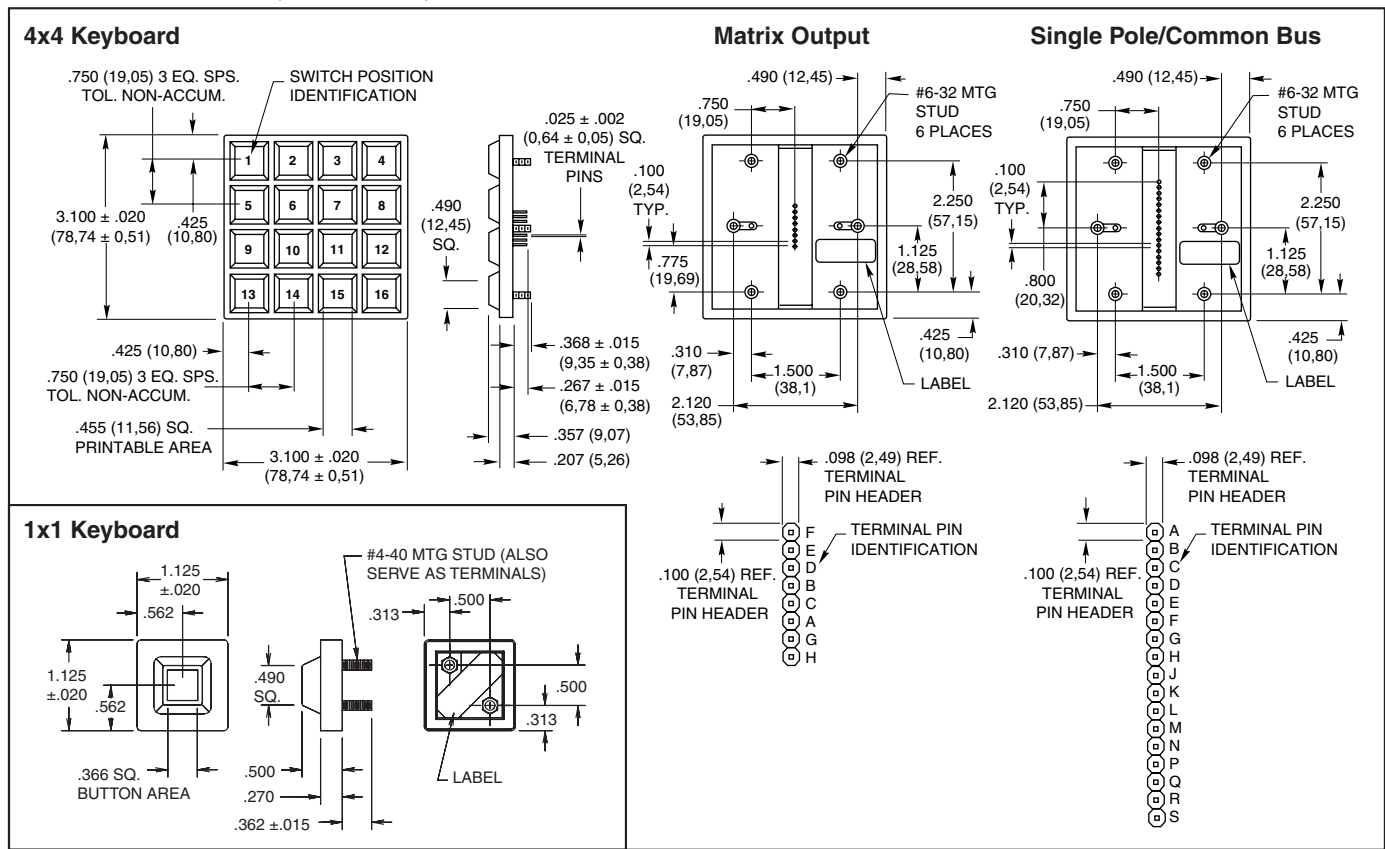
4x4 Keyboard

.750 (19,05) 3 EQ. SPS. TOL. NON-ACCUM.

SWITCH POSITION IDENTIFICATION

1 2 3 4
5 6 7 8
9 10 11 12
13 14 15 16

3.100 ± .020 (78,74 ± 0,51)

.425 (10,80)

.425 (10,80)

.750 (19,05) 3 EQ. SPS. TOL. NON-ACCUM.

.455 (11,56) SQ. PRINTABLE AREA

3.100 ± .020 (78,74 ± 0,51)

.025 ± .002 (0,64 ± 0,05) SQ. TERMINAL PINS

.490 (12,45) SQ.

.368 ± .015 (9,35 ± 0,38)

.267 ± .015 (6,78 ± 0,38)

.357 (9,07)

.207 (5,26)

Matrix Output

.490 (12,45)

.750 (19,05)

#6-32 MTG STUD 6 PLACES

.100 (2,54) TYP.

2.250 (57,15)

1.125 (28,58)

.775 (19,69)

.425 (10,80)

.310 (7,87)

1.500 (38,1)

LABEL

2.120 (53,85)

.098 (2,49) REF. TERMINAL PIN HEADER

TERMINAL PIN IDENTIFICATION

.100 (2,54) REF. TERMINAL PIN HEADER

F
E
D
B
C
A
G
H

Single Pole/Common Bus

.490 (12,45)

.750 (19,05)

#6-32 MTG STUD 6 PLACES

.100 (2,54) TYP.

2.250 (57,15)

1.125 (28,58)

.800 (20,32)

.425 (10,80)

.310 (7,87)

1.500 (38,1)

LABEL

2.120 (53,85)

.098 (2,49) REF. TERMINAL PIN HEADER

TERMINAL PIN IDENTIFICATION

.100 (2,54) REF. TERMINAL PIN HEADER

A
B
C
D
E
F
G
H
J
K
L
M
N
P
Q
R
S

1x1 Keyboard

1.125 ±.020

.562

1.125 ±.020

.562

.366 SQ. BUTTON AREA

#4-40 MTG STUD (ALSO SERVE AS TERMINALS)

.490 SQ.

.500

.270

.362 ±.015

.313

.500

.500

.313

LABEL